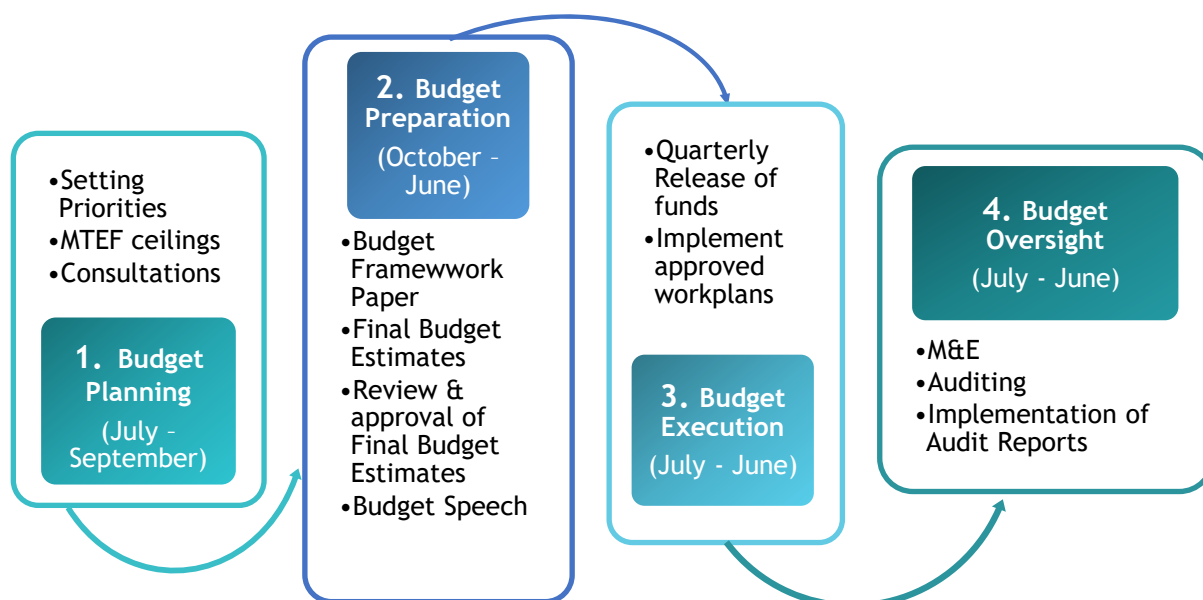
•Setting Priorities
•MTEF ceilings
•Consultations

1. Budget Planning
(July – September)

2. Budget Preparation
(October – June)

•Budget Framewwork Paper
•Final Budget Estimates
•Review & approval of Final Budget Estimates
•Budget Speech

•Quarterly Release of funds
•Implement approved workplans

3. Budget Execution
(July - June)

4. Budget Oversight
(July - June)

•M&E
•Auditing
•Implementation of Audit Reports